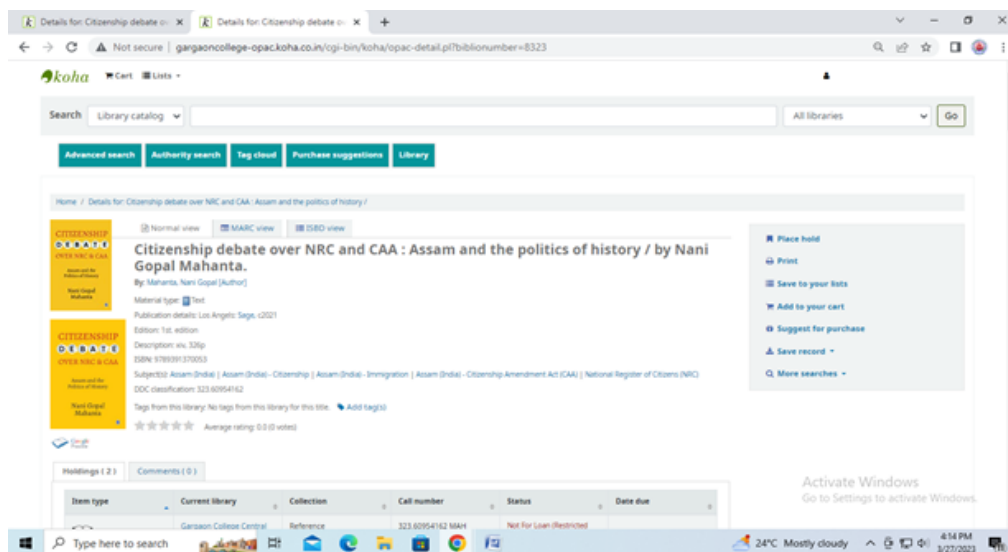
Details for: Citizenship debate o ×
Details for: Citizenship debate o ×
+

Not secure | gargaoncollege-opac.koha.co.in/cgi-bin/koha/opac-detail.pl?biblionumber=8323

koha
Cart
Lists

Search
Library catalog
All libraries
Go

Advanced search
Authority search
Tag cloud
Purchase suggestions
Library

Home / Details for: Citizenship debate over NRC and CAA : Assam and the politics of history /

Normal view
MARC view
ISBD view

CITIZENSHIP DEBATE OVER NRC & CAA
Assam and the Politics of History
Nani Gopal Mahanta

Citizenship debate over NRC and CAA : Assam and the politics of history / by Nani Gopal Mahanta.

By: Mahanta, Nani Gopal [Author]

Material type: Text
Publication details: Los Angels: Sage, c2021
Edition: 1st. edition
Description: xiv, 326p
ISBN: 9789391370053
Subject(s): Assam (India) | Assam (India) - Citizenship | Assam (India) - Immigration | Assam (India) - Citizenship Amendment Act (CAA) | National Register of Citizens (NRC)
DDC classification: 323.60954162

Tags from this library: No tags from this library for this title. Add tag(s)

Average rating: 0.0 (0 votes)

Place hold
Print
Save to your lists
Add to your cart
Suggest for purchase
Save record
More searches

Holdings ( 2 )
Comments ( 0 )

| Item type | Current library | Collection | Call number | Status | Date due |
|---|---|---|---|---|---|
| | Gargaon College Central | Reference | 323.60954162 MAH | Not For Loan (Restricted | |

Activate Windows
Go to Settings to activate Windows.

Type here to search
24°C Mostly cloudy
4:14 PM
3/27/2023